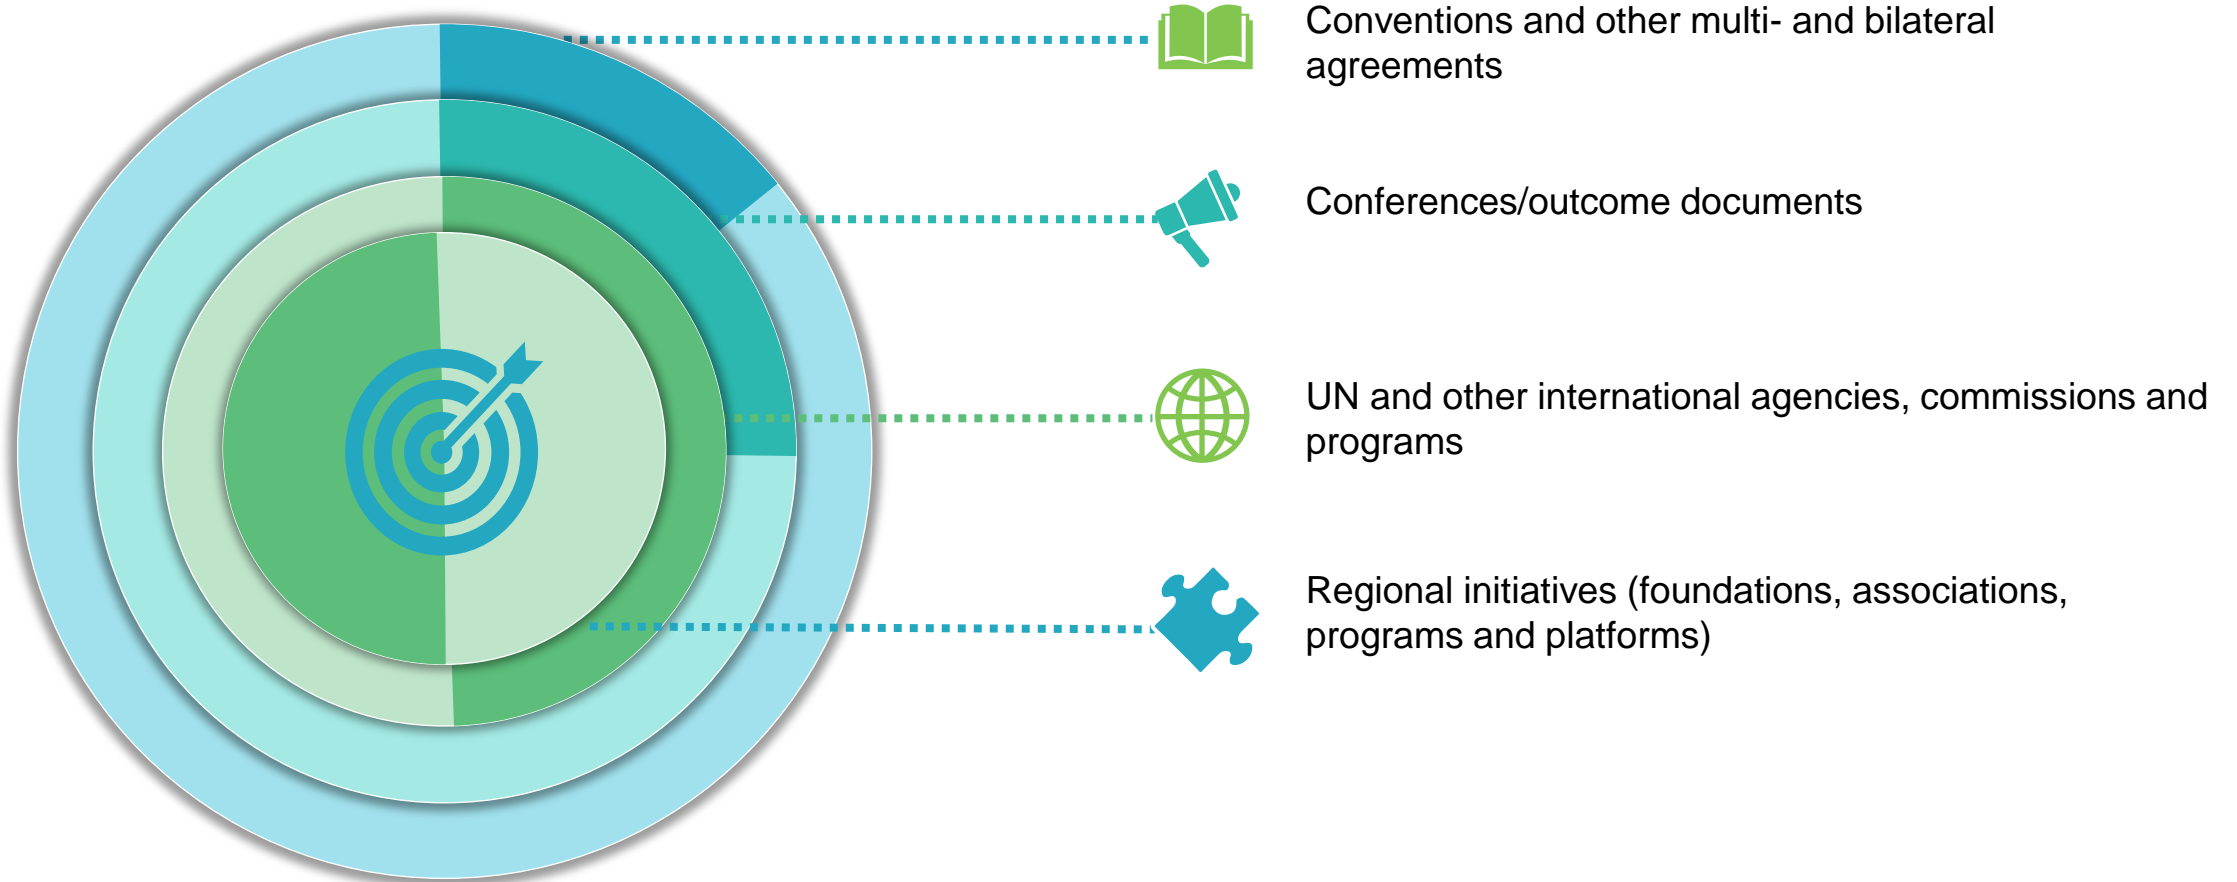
Conventions and other multi- and bilateral agreements

Conferences/outcome documents

UN and other international agencies, commissions and programs

Regional initiatives (foundations, associations, programs and platforms)